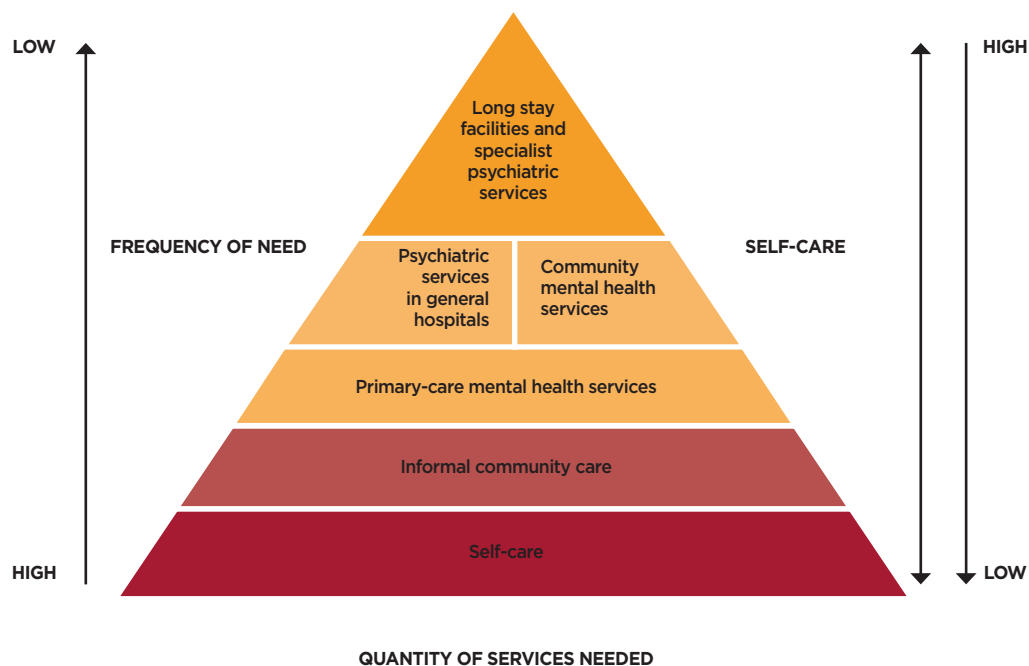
LOW

FREQUENCY OF NEED

HIGH

Long stay facilities and specialist psychiatric services

Psychiatric services in general hospitals

Community mental health services

Primary-care mental health services

Informal community care

Self-care

HIGH

SELF-CARE

LOW

QUANTITY OF SERVICES NEEDED